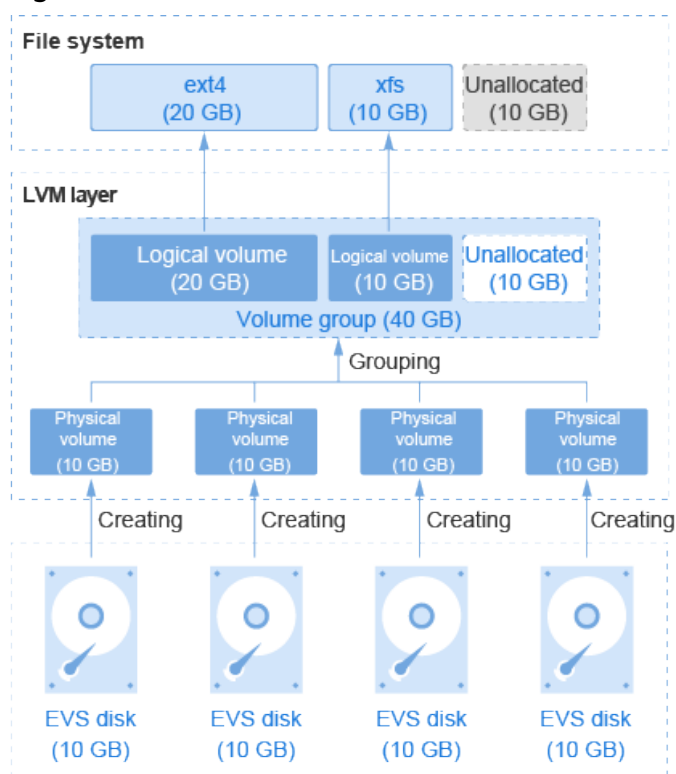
File system

ext4
(20 GB)

xfs
(10 GB)

Unallocated
(10 GB)

LVM layer

Logical volume
(20 GB)

Logical volume
(10 GB)

Unallocated
(10 GB)

Volume group (40 GB)

Grouping

Physical volume
(10 GB)

Physical volume
(10 GB)

Physical volume
(10 GB)

Physical volume
(10 GB)

Creating

Creating

Creating

Creating

EVS disk
(10 GB)

EVS disk
(10 GB)

EVS disk
(10 GB)

EVS disk
(10 GB)